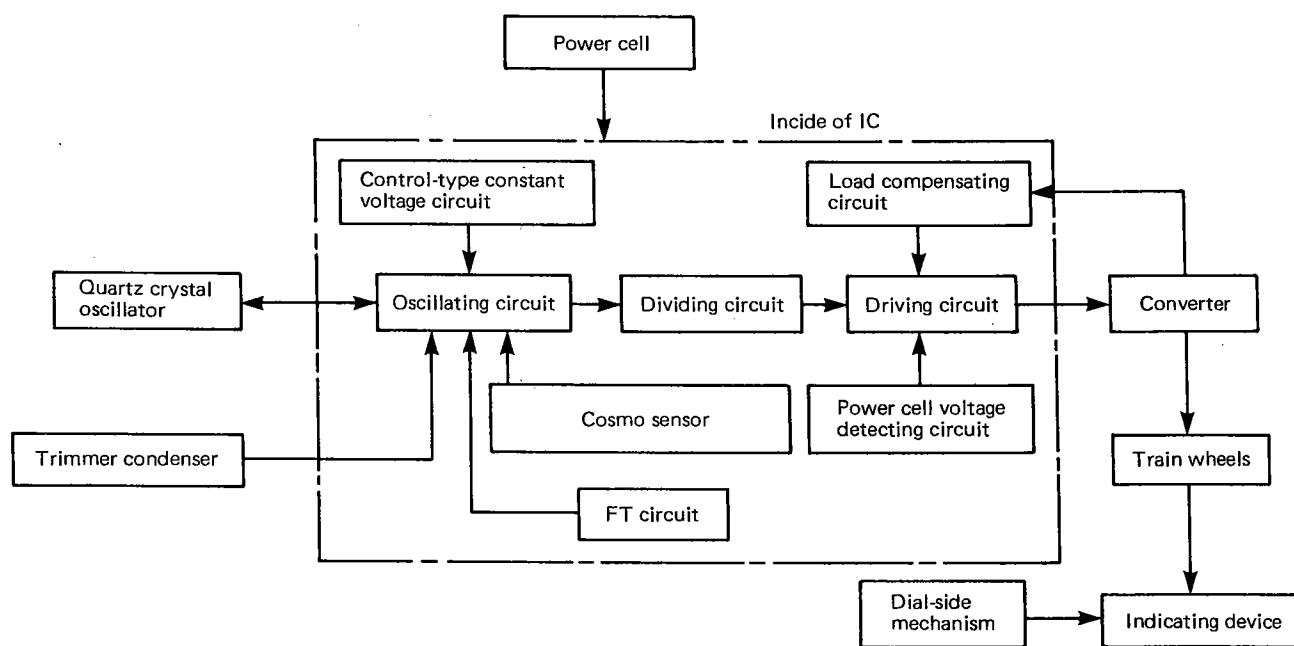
Power cell

Incide of IC

Control-type constant voltage circuit

Load compensating circuit

Quartz crystal oscillator

Oscillating circuit

Dividing circuit

Driving circuit

Converter

Cosmo sensor

Power cell voltage detecting circuit

Trimmer condenser

Train wheels

FT circuit

Dial-side mechanism

Indicating device